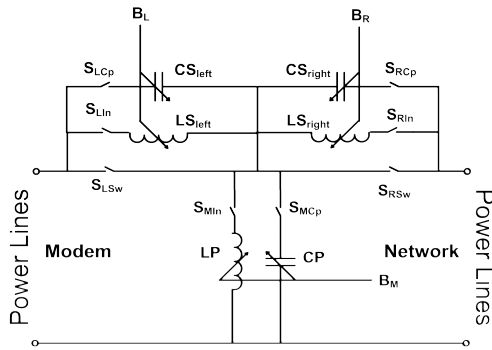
$B_L$

$B_R$

$S_{LCp}$

$CS_{left}$

$CS_{right}$

$S_{RCp}$

$S_{LIn}$

$LS_{left}$

$LS_{right}$

$S_{RIn}$

$S_{LSw}$

$S_{RSw}$

$S_{MIn}$

$S_{MCp}$

Power Lines

Modem

LP

CP

Network

$B_M$

Power Lines